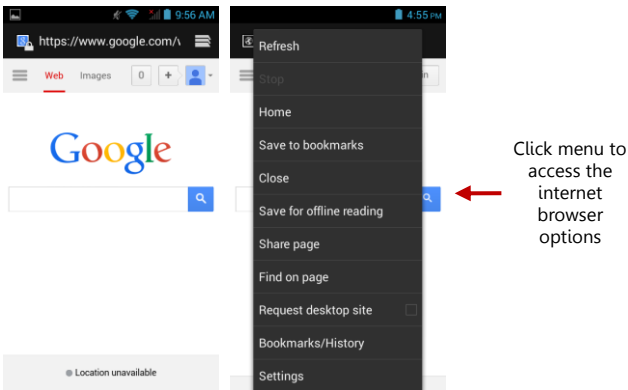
9:56 AM

https://www.google.com/\

Web Images 0 +

Google

Location unavailable

4:55 PM

Refresh

Stop

Home

Save to bookmarks

Close

Save for offline reading

Share page

Find on page

Request desktop site

Bookmarks/History

Settings

Click menu to access the internet browser options